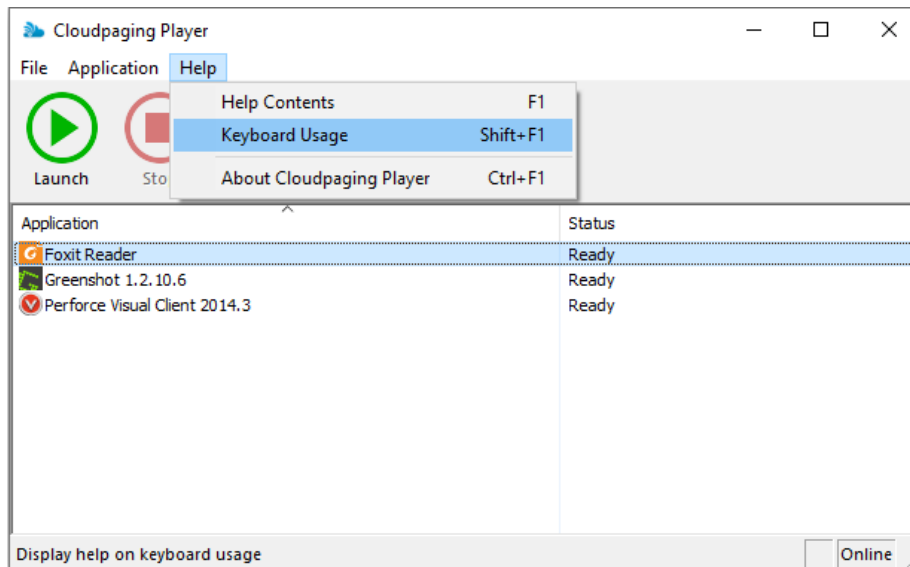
Cloudpaging Player

File Application Help

Help Contents F1
Keyboard Usage Shift+F1
About Cloudpaging Player Ctrl+F1

Launch Sto

| Application | Status |
|---|---|
| Foxit Reader | Ready |
| Greenshot 1.2.10.6 | Ready |
| Perforce Visual Client 2014.3 | Ready |

Display help on keyboard usage
Online